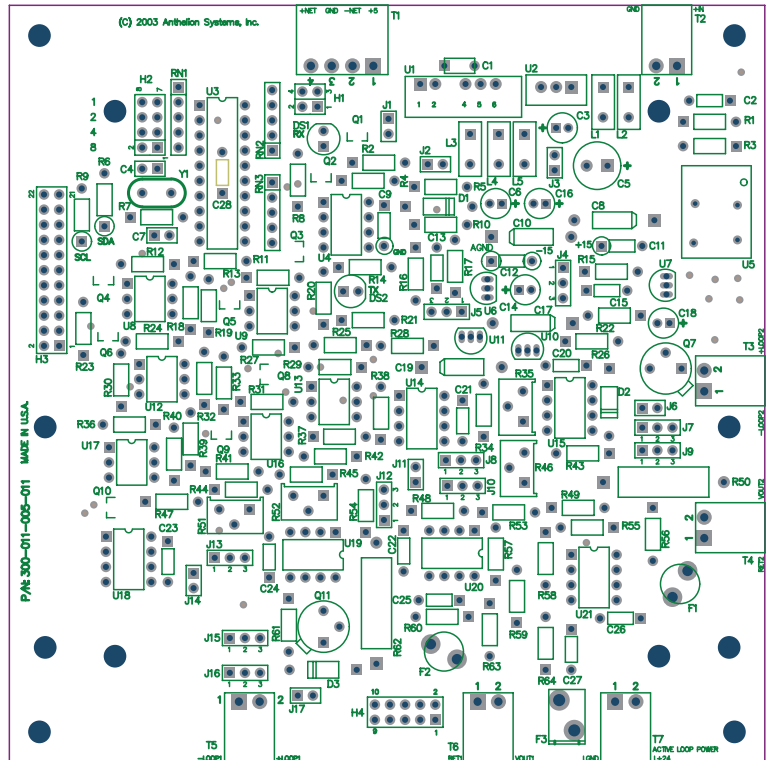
(C) 2003 Anthelion Systems, Inc.

+NET GND -NET +5
T1
GND
+IN
T2
4 3 2 1
2 1
U1 C1 U2
1 2 4 5 6
H2 RN1
1 2 3 4
8 7
1
2
4
8
U3
H1
DS1 RX
J1
Q1
C3
C2
R1
L1 L2
R3
RN2
R6
C4
Y1
C28
Q2
R2
J2
L3
L4
L5
C5
R9
RN3
R4
C9
D1
R5
C6
C16
J3
22
R7
SDA
R8
C7
C8
U5
SCL
Q3
R10
C10
C13
AGND
-15
+15
C11
R12
U4
GND
R17
C12
J4
R15
U7
R13
R11
R14
TX
R16
Q4
R20
DS2
U6
C14
C15
U8
R24
R18
Q5
J5
C17
C18
R19
R25
R21
R22
Q7
T3
+LOOP2
H3
R23
Q6
U9
R28
U11
U10
C20
R26
2
R27
R29
C19
R30
R33
Q8
R31
U13
R38
R35
D2
1
U12
R40
U14
C21
J6
-LOOP2
R36
R32
R37
J7
MADE IN U.S.A.
U17
R39
Q9
R41
R42
R34
U15
1 2 3
R45
U16
J8
J9
J11
1 2 3
R46
R43
R50
P/N: 300-011-005-011
Q10
R44
J12
J10
R48
R49
VOUT2
R47
R52
R54
R53
R55
2
C23
R51
R56
1
J13
U19
C22
R57
1 2 3
U20
T4
U18
J14
RET2
C24
R58
U21
Q11
C25
F1
R60
R59
C26
J15
R61
1 2 3
R62
F2
J16
R63
1 2 3
D3
R64
C27
1 2
H4
1 2
1 2
10 2
9 1
J17
F3
T5
T6
T7
-LOOP1
+LOOP1
RET1
VOUT1
LGND
ACTIVE LOOP POWER
L+24